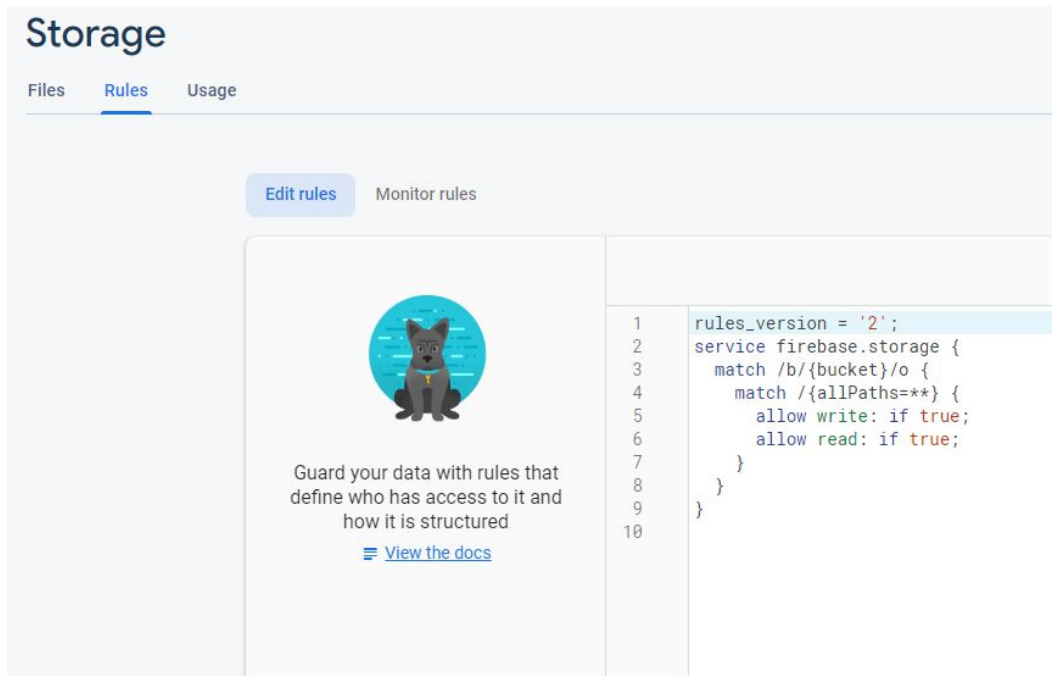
Storage

Files Rules Usage

Edit rules Monitor rules

Guard your data with rules that define who has access to it and how it is structured

View the docs

1 rules_version = '2';
2 service firebase.storage {
3 match /b/{bucket}/o {
4 match /{allPaths=**} {
5 allow write: if true;
6 allow read: if true;
7 }
8 }
9 }
10